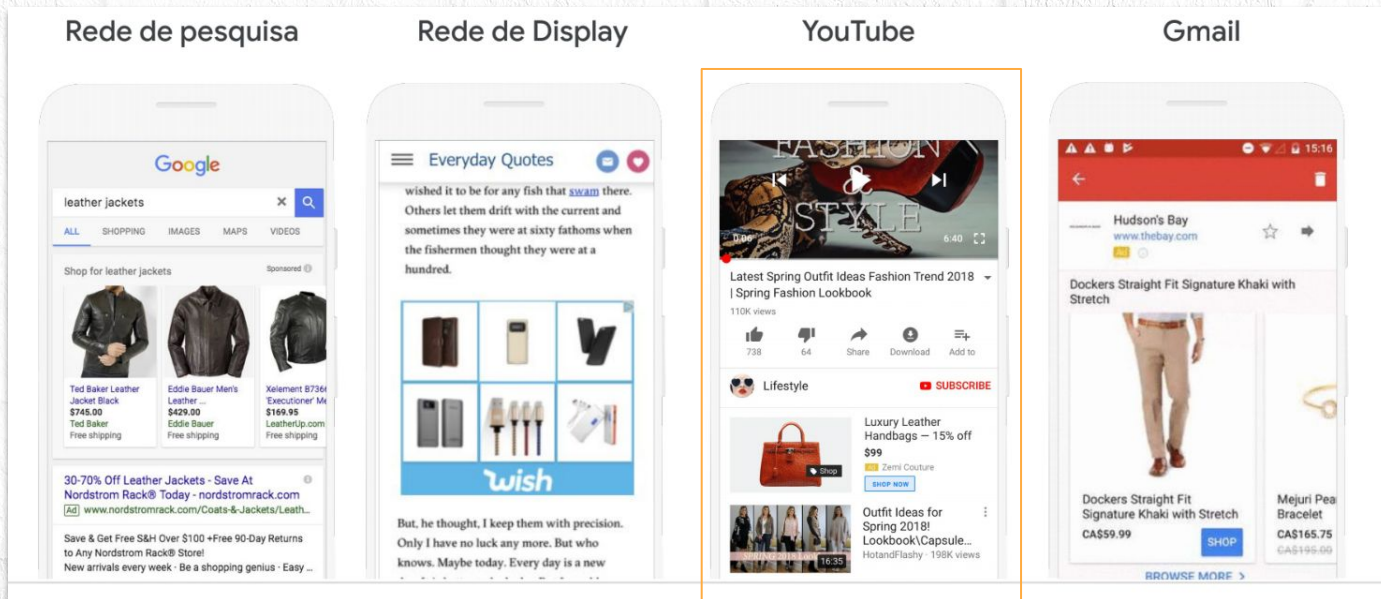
Rede de pesquisa

Google

leather jackets

ALL SHOPPING IMAGES MAPS VIDEOS

Shop for leather jackets Sponsored

Ted Baker Leather Jacket Black
$745.00
Ted Baker
Free shipping

Eddie Bauer Men's Leather ...
$429.00
Eddie Bauer
Free shipping

Xelement B736 'Executioner' Me
$169.95
LeatherUp.com
Free shipping

30-70% Off Leather Jackets - Save At Nordstrom Rack® Today - nordstromrack.com
Ad www.nordstromrack.com/Coats-&-Jackets/Leath...

Save & Get Free S&H Over $100 +Free 90-Day Returns to Any Nordstrom Rack® Store!
New arrivals every week · Be a shopping genius · Easy ...

Rede de Display

Everyday Quotes

wished it to be for any fish that swam there. Others let them drift with the current and sometimes they were at sixty fathoms when the fishermen thought they were at a hundred.

wish

But, he thought, I keep them with precision. Only I have no luck any more. But who knows. Maybe today. Every day is a new

YouTube

FASHION STYLE

0:06 6:40

Latest Spring Outfit Ideas Fashion Trend 2018 | Spring Fashion Lookbook
110K views

738 64 Share Download Add to

Lifestyle SUBSCRIBE

Shop

Luxury Leather Handbags — 15% off
$99
Ad Zemi Couture
SHOP NOW

SPRING 2018 Look 16:35

Outfit Ideas for Spring 2018! Lookbook\Capsule...
HotandFlashy · 198K views

Gmail

15:16

Hudson's Bay
www.thebay.com
Ad

Dockers Straight Fit Signature Khaki with Stretch

Dockers Straight Fit Signature Khaki with Stretch
CA$59.99
SHOP

Mejuri Pea Bracelet
CA$165.75
CA$195.00

BROWSE MORE >